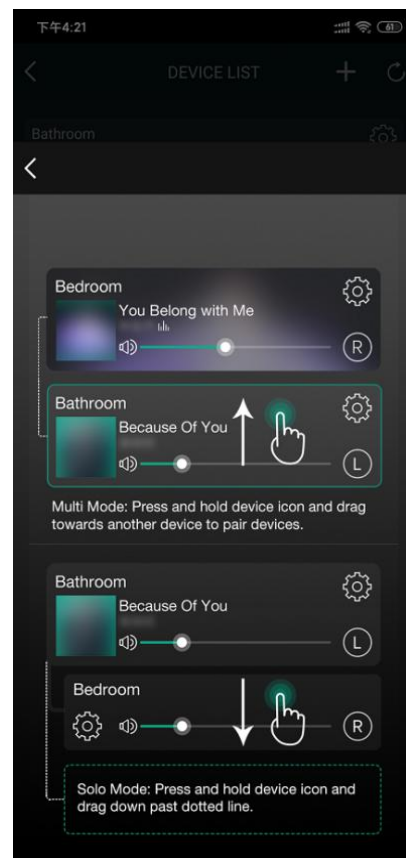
下午4:21

DEVICE LIST

Bathroom

Bedroom
You Belong with Me
R

Bathroom
Because Of You
L

Multi Mode: Press and hold device icon and drag towards another device to pair devices.

Bathroom
Because Of You
L

Bedroom
R

Solo Mode: Press and hold device icon and drag down past dotted line.